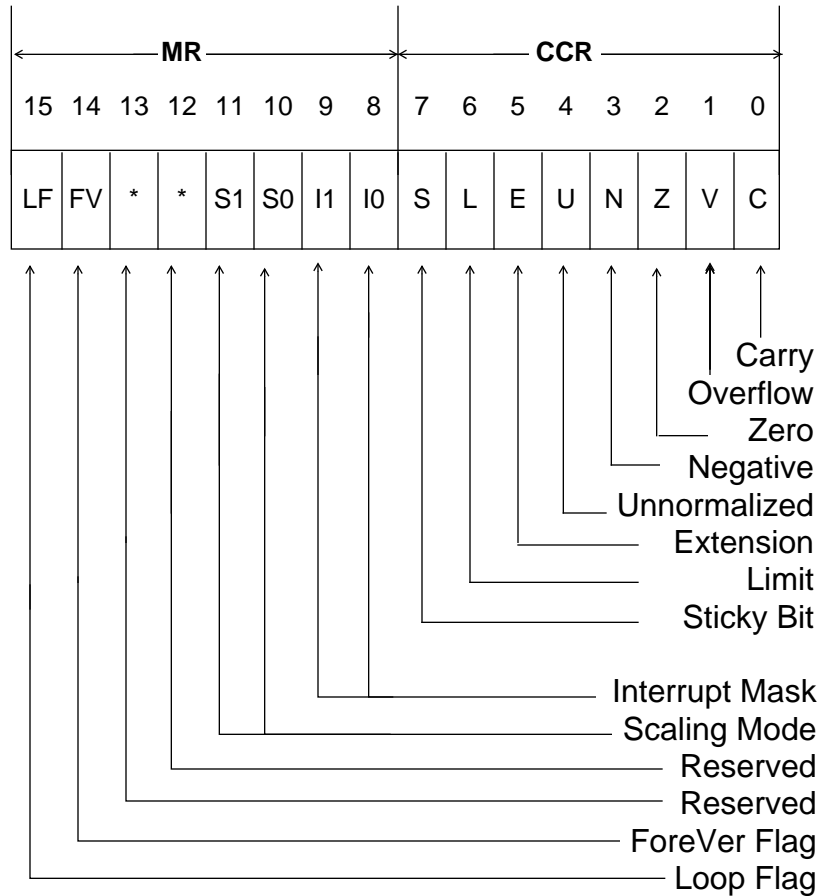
MR CCR

| 15 | 14 | 13 | 12 | 11 | 10 | 9 | 8 | 7 | 6 | 5 | 4 | 3 | 2 | 1 | 0 |
|---|---|---|---|---|---|---|---|---|---|---|---|---|---|---|---|
| LF | FV | * | * | S1 | S0 | I1 | I0 | S | L | E | U | N | Z | V | C |

Carry
Overflow
Zero
Negative
Unnormalized
Extension
Limit
Sticky Bit

Interrupt Mask
Scaling Mode
Reserved
Reserved
ForeVer Flag
Loop Flag